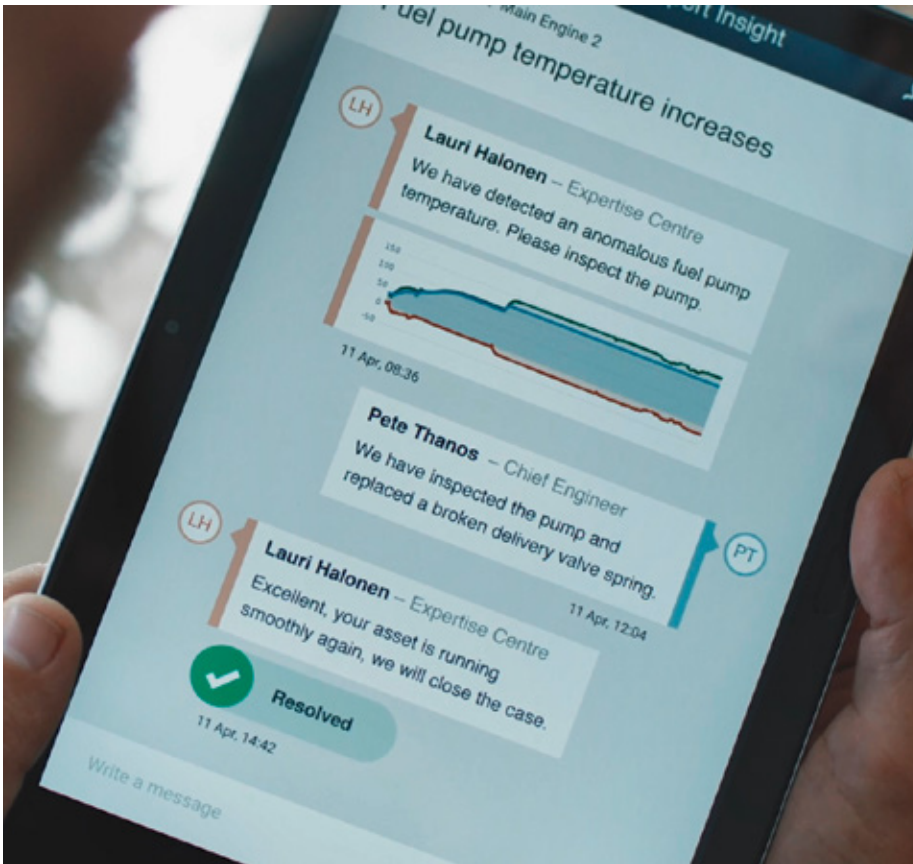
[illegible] Main Engine 2 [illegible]ert Insight

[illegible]uel pump temperature increases

LH

Lauri Halonen – Expertise Centre

We have detected an anomalous fuel pump temperature. Please inspect the pump.

150
100
50
0
-50

11 Apr, 08:36

Pete Thanos – Chief Engineer

We have inspected the pump and replaced a broken delivery valve spring.

PT

11 Apr, 12:04

LH

Lauri Halonen – Expertise Centre

Excellent, your asset is running smoothly again, we will close the case.

Resolved

11 Apr, 14:42

Write a message